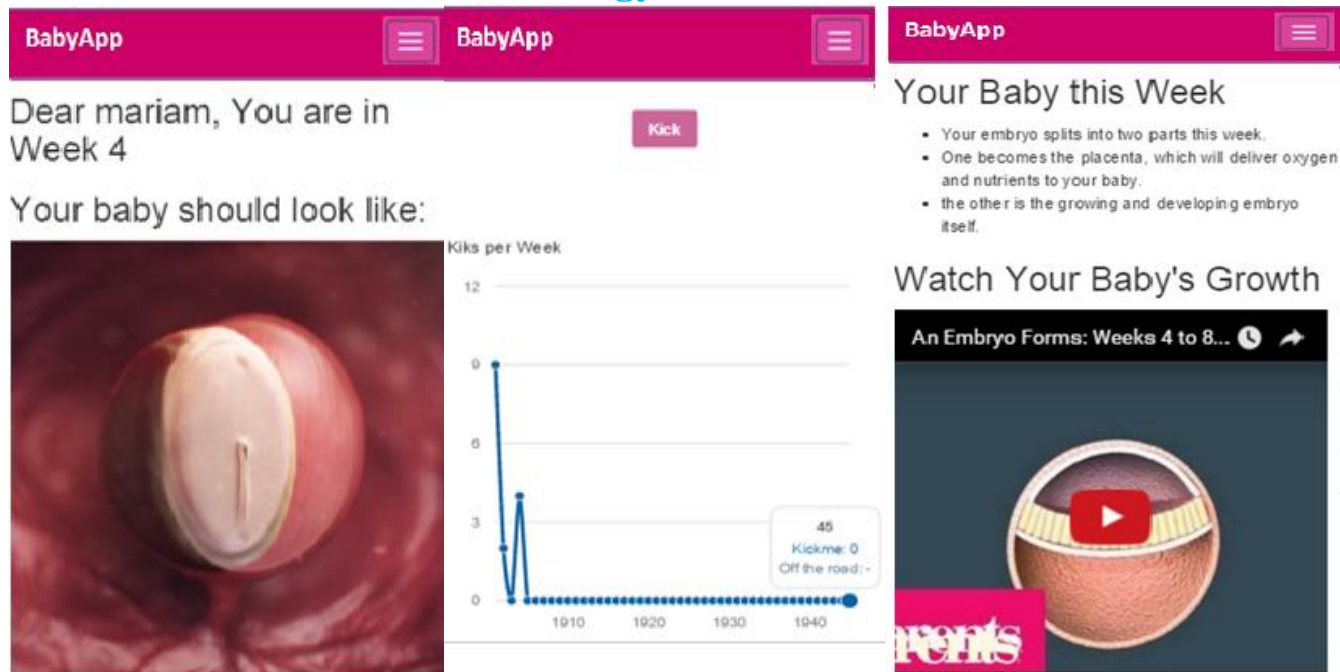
BabyApp

Dear mariam, You are in Week 4

Your baby should look like:

BabyApp

Kick

Kiks per Week

12

9

6

3

0

1910

1920

1930

1940

45

Kickme: 0

Off the road: -

BabyApp

Your Baby this Week

- Your embryo splits into two parts this week.
- One becomes the placenta, which will deliver oxygen and nutrients to your baby.
- the other is the growing and developing embryo itself.

Watch Your Baby's Growth

An Embryo Forms: Weeks 4 to 8...

rents